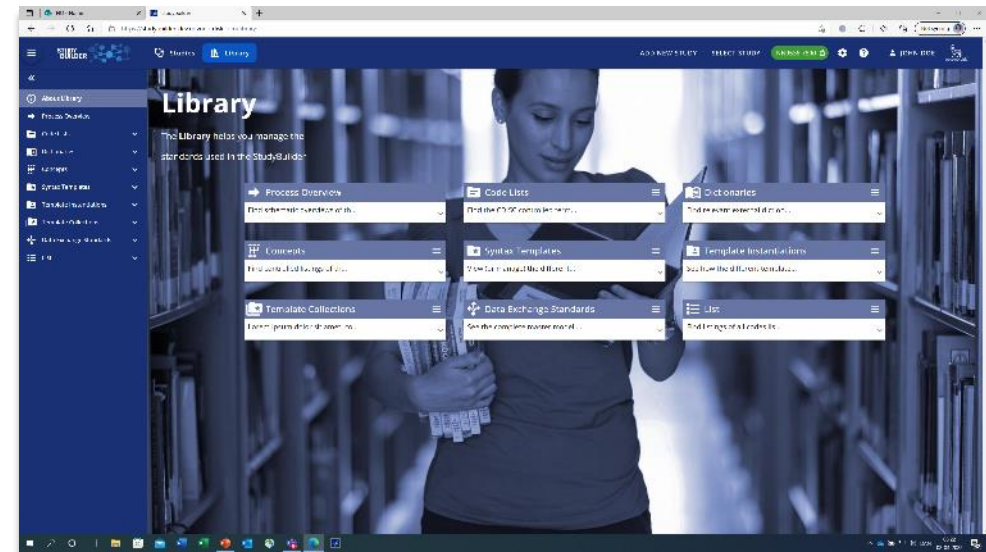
Studies Library

ADD NEW STUDY SELECT STUDY

JOHN DOE

About Library
Process Overview
Code Lists
Dictionaries
Concepts
Syntax Templates
Template Instantiations
Template Collections
Data Exchange Standards
List

Library

The Library helps you manage the standards used in the StudyBuilder

Process Overview
Find schematic overview of th...

Code Lists
Find the CDISC controlled term...

Dictionaries
Find relevant external dict...

Concepts
Find centralised listings of co...

Syntax Templates
View and interact the different...

Template Instantiations
See how the different template...

Template Collections
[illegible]

Data Exchange Standards
See the complete master model...

List
Find listings of standards...